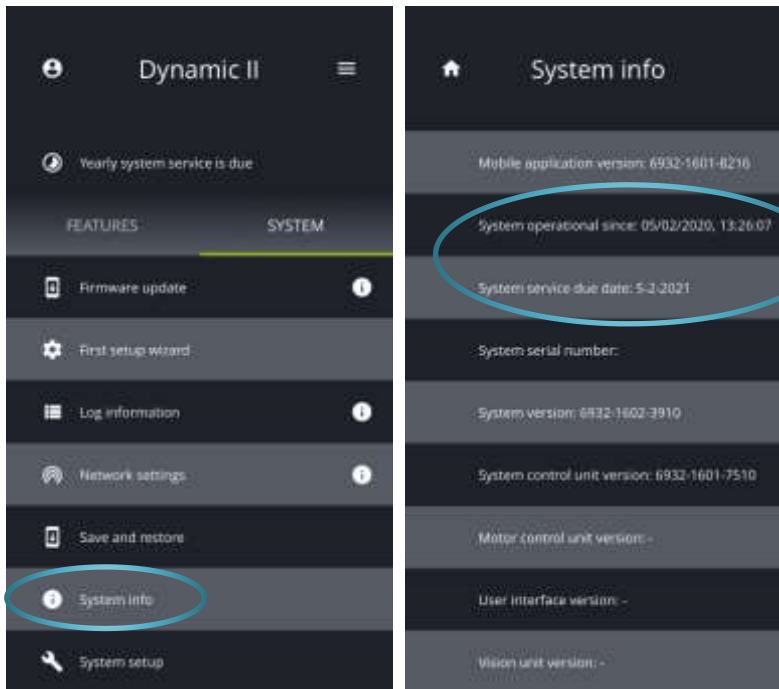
Dynamic II

Yearly system service is due

FEATURES

SYSTEM

Firmware update

First setup wizard

Log information

Network settings

Save and restore

System info

System setup

System info

Mobile application version: 6932-1601-8216

System operational since: 05/02/2020, 13:26:07

System service due date: 5-2-2021

System serial number:

System version: 6932-1602-3910

System control unit version: 6932-1601-7510

Motor control unit version: -

User interface version: -

Vision unit version: -